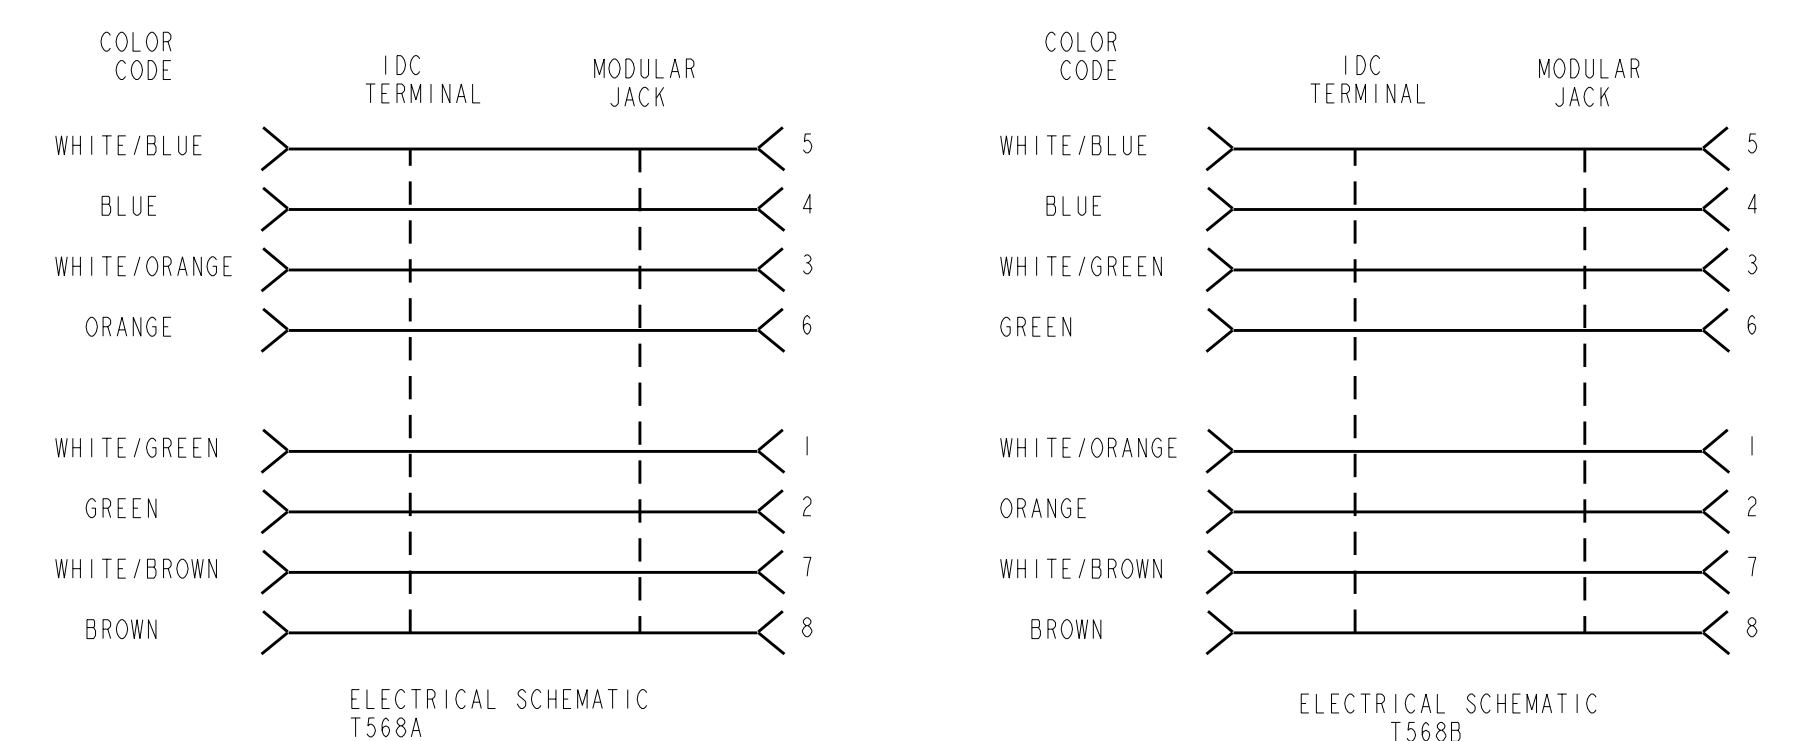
COLOR CODE

IDC TERMINAL

MODULAR JACK

WHITE/BLUE 5
BLUE 4
WHITE/ORANGE 3
ORANGE 6

WHITE/GREEN 1
GREEN 2
WHITE/BROWN 7
BROWN 8

ELECTRICAL SCHEMATIC
T568A

COLOR CODE

IDC TERMINAL

MODULAR JACK

WHITE/BLUE 5
BLUE 4
WHITE/GREEN 3
GREEN 6

WHITE/ORANGE 1
ORANGE 2
WHITE/BROWN 7
BROWN 8

ELECTRICAL SCHEMATIC
T568B